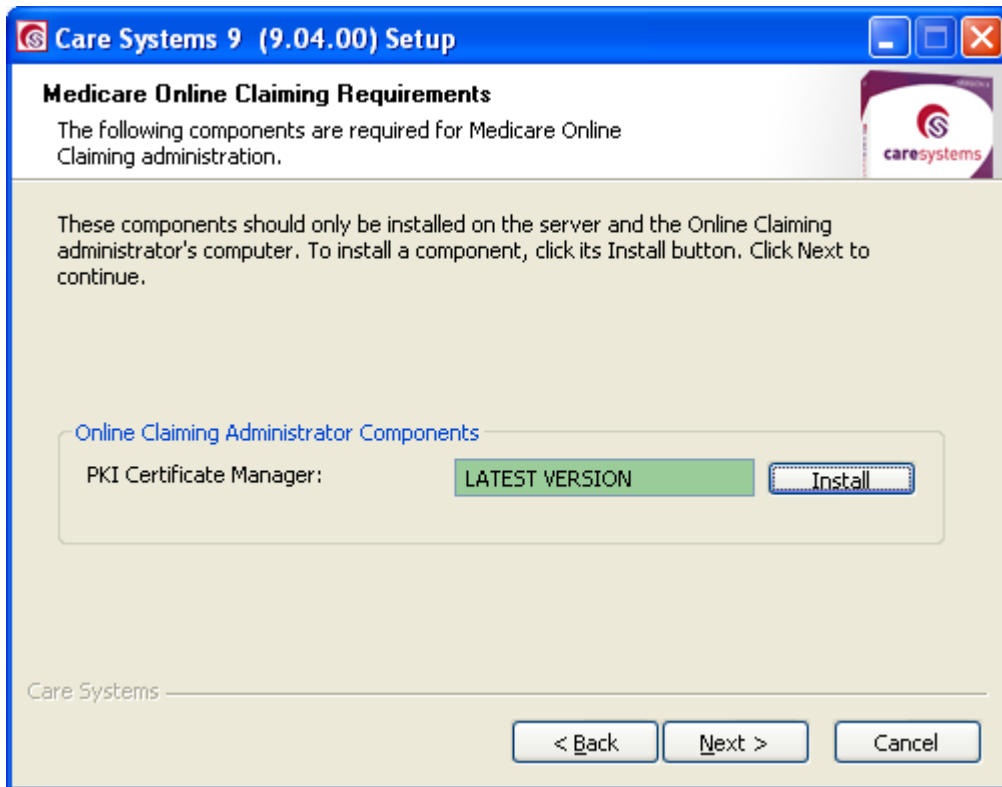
Care Systems 9 (9.04.00) Setup

Medicare Online Claiming Requirements
The following components are required for Medicare Online Claiming administration.

caresystems

These components should only be installed on the server and the Online Claiming administrator's computer. To install a component, click its Install button. Click Next to continue.

Online Claiming Administrator Components
PKI Certificate Manager: LATEST VERSION Install

Care Systems

< Back Next > Cancel